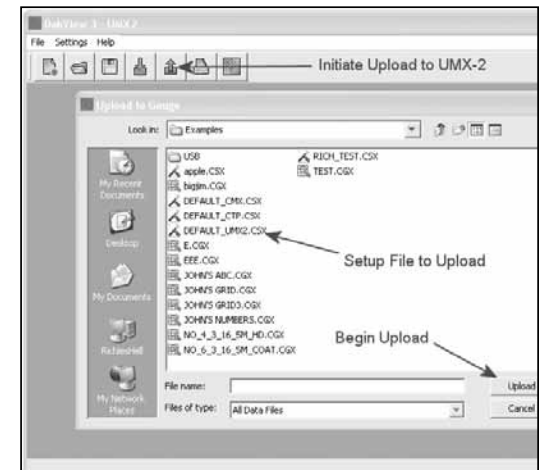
DakView 3 - UMX2
File Settings Help
Initiate Upload to UMX-2
Upload to Gauge
Look in: Examples
My Recent Documents
Desktop
My Documents
RichiesHell
My Network Places
USB
apple.CSX
bigjim.CGX
DEFAULT_CMX.CSX
DEFAULT_CTP.CSX
DEFAULT_UMX2.CSX
E.CGX
EEE.CGX
JOHN'S ABC.CGX
JOHN'S GRID.CGX
JOHN'S GRID3.CGX
JOHN'S NUMBERS.CGX
NO_4_3_16_SM_HD.CGX
NO_6_3_16_SM_COAT.CGX
RICH_TEST.CSX
TEST.CGX
Setup File to Upload
Begin Upload
File name:
Files of type: All Data Files
Upload
Cancel